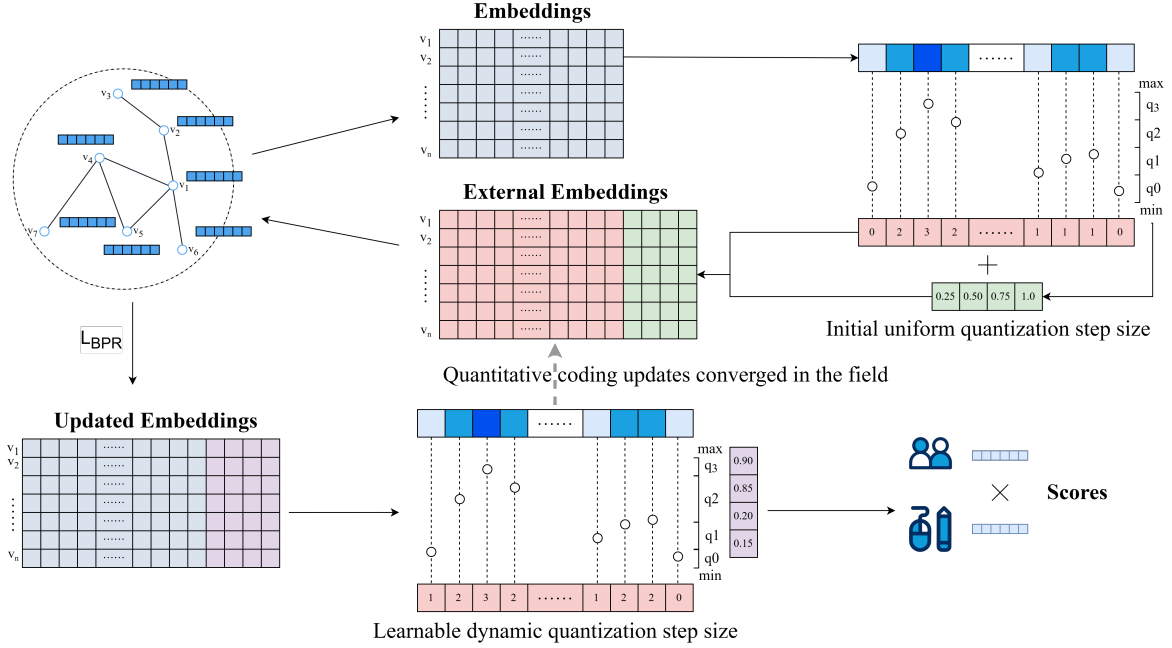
Embeddings

$v_1$
$v_2$
⋮
$v_n$
······

max
$q_3$
$q_2$
$q_1$
$q_0$
min

0 2 3 2 ······ 1 1 1 0

+

0.25 0.50 0.75 1.0

Initial uniform quantization step size

$v_3$
$v_2$
$v_4$
$v_1$
$v_7$
$v_5$
$v_6$

External Embeddings

$v_1$
$v_2$
⋮
$v_n$
······

$L_{BPR}$

Quantitative coding updates converged in the field

Updated Embeddings

$v_1$
$v_2$
⋮
$v_n$
······

······

max
$q_3$
$q_2$
$q_1$
$q_0$
min

0.90
0.85
0.20
0.15

1 2 3 2 ······ 1 2 2 0

Learnable dynamic quantization step size

×

Scores